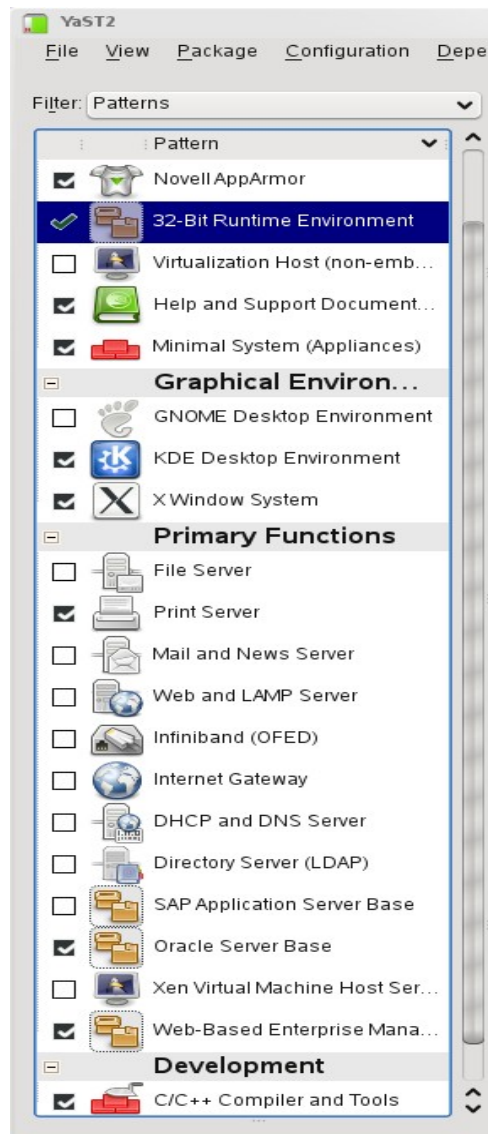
YaST2
File View Package Configuration Depe

Filter: Patterns

Pattern
Novell AppArmor
32-Bit Runtime Environment
Virtualization Host (non-emb...
Help and Support Document...
Minimal System (Appliances)
Graphical Environ...
GNOME Desktop Environment
KDE Desktop Environment
X Window System
Primary Functions
File Server
Print Server
Mail and News Server
Web and LAMP Server
Infiniband (OFED)
Internet Gateway
DHCP and DNS Server
Directory Server (LDAP)
SAP Application Server Base
Oracle Server Base
Xen Virtual Machine Host Ser...
Web-Based Enterprise Mana...
Development
C/C++ Compiler and Tools